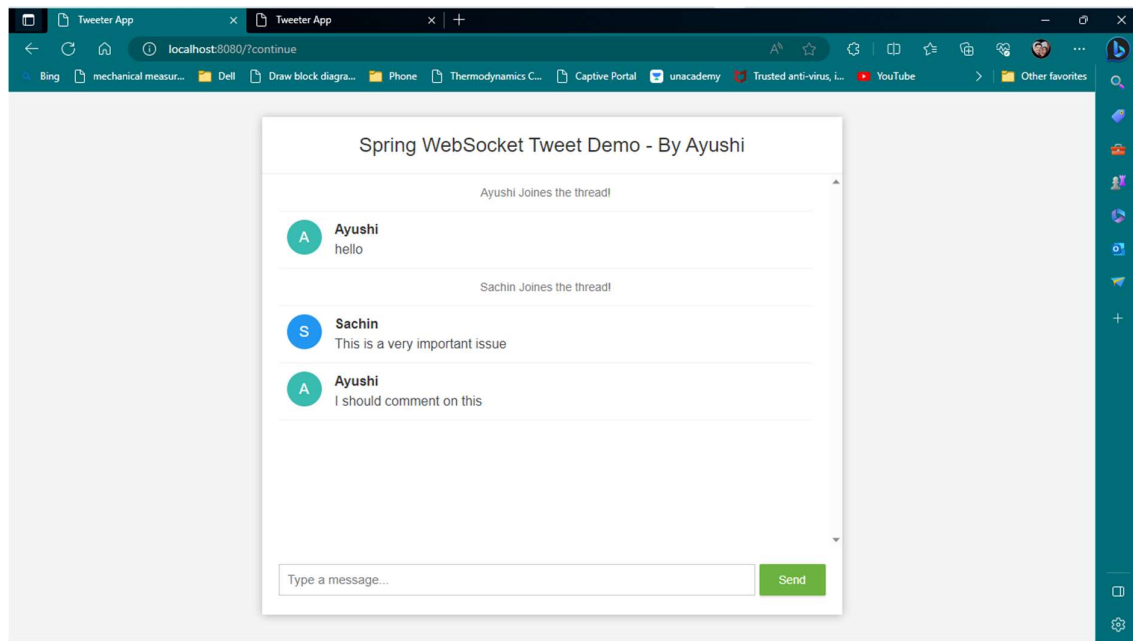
Tweeter App × Tweeter App × +

localhost:8080/?continue

Bing mechanical measur... Dell Draw block diagra... Phone Thermodynamics C... Captive Portal unacademy Trusted anti-virus, i... YouTube > Other favorites

Spring WebSocket Tweet Demo - By Ayushi

Ayushi Joines the thread!

A Ayushi
hello

Sachin Joines the thread!

S Sachin
This is a very important issue

A Ayushi
I should comment on this

Type a message...
Send